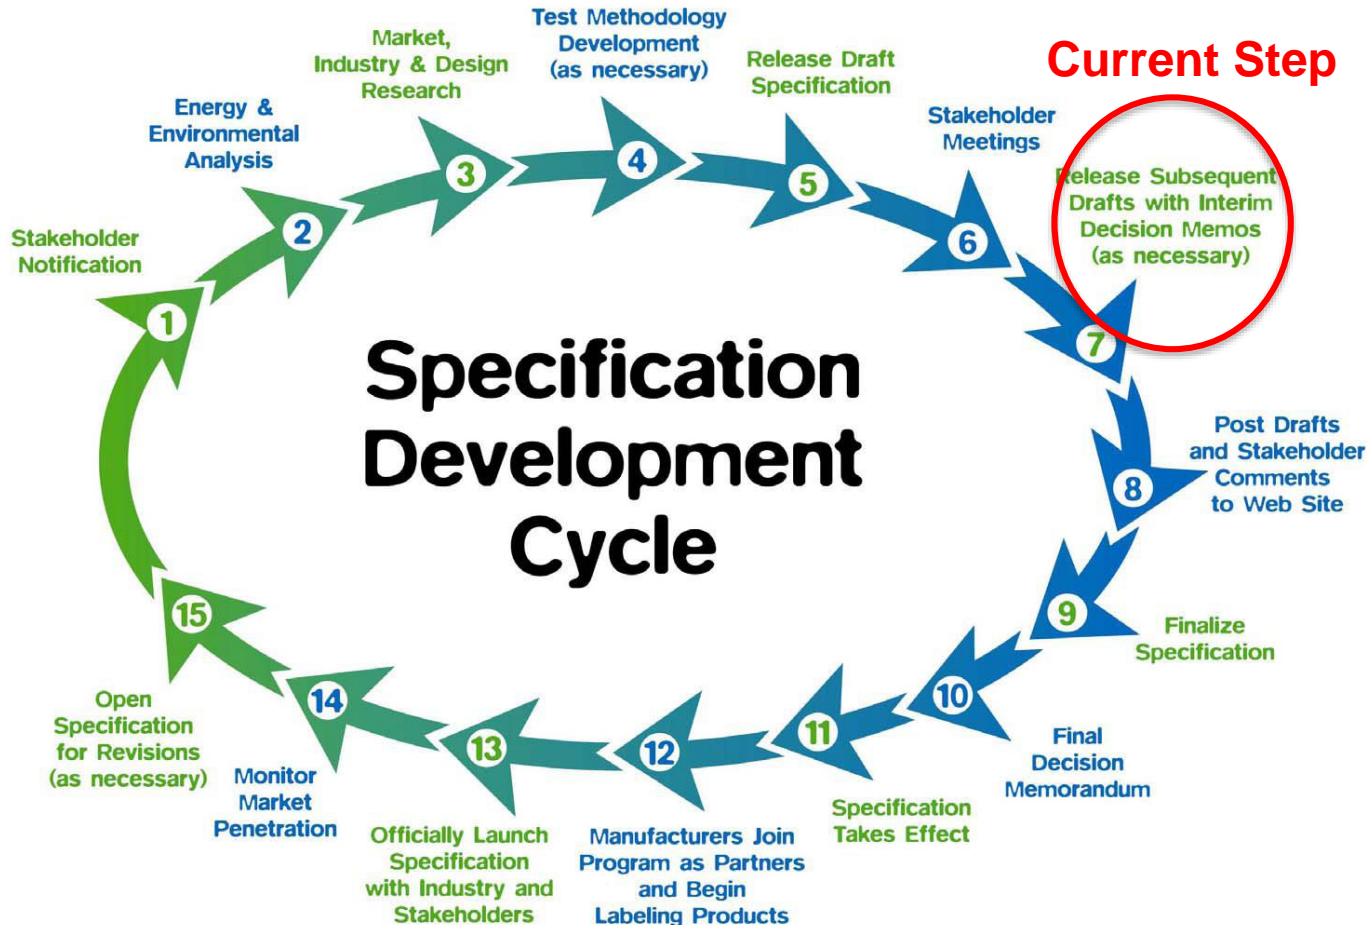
Current Step

Specification Development Cycle

1
Stakeholder Notification

2
Energy & Environmental Analysis

3
Market, Industry & Design Research

4
Test Methodology Development (as necessary)

5
Release Draft Specification

6
Stakeholder Meetings

7
Release Subsequent Drafts with Interim Decision Memos (as necessary)

8
Post Drafts and Stakeholder Comments to Web Site

9
Finalize Specification

10
Final Decision Memorandum

11
Specification Takes Effect

12
Manufacturers Join Program as Partners and Begin Labeling Products

13
Officially Launch Specification with Industry and Stakeholders

14
Monitor Market Penetration

15
Open Specification for Revisions (as necessary)